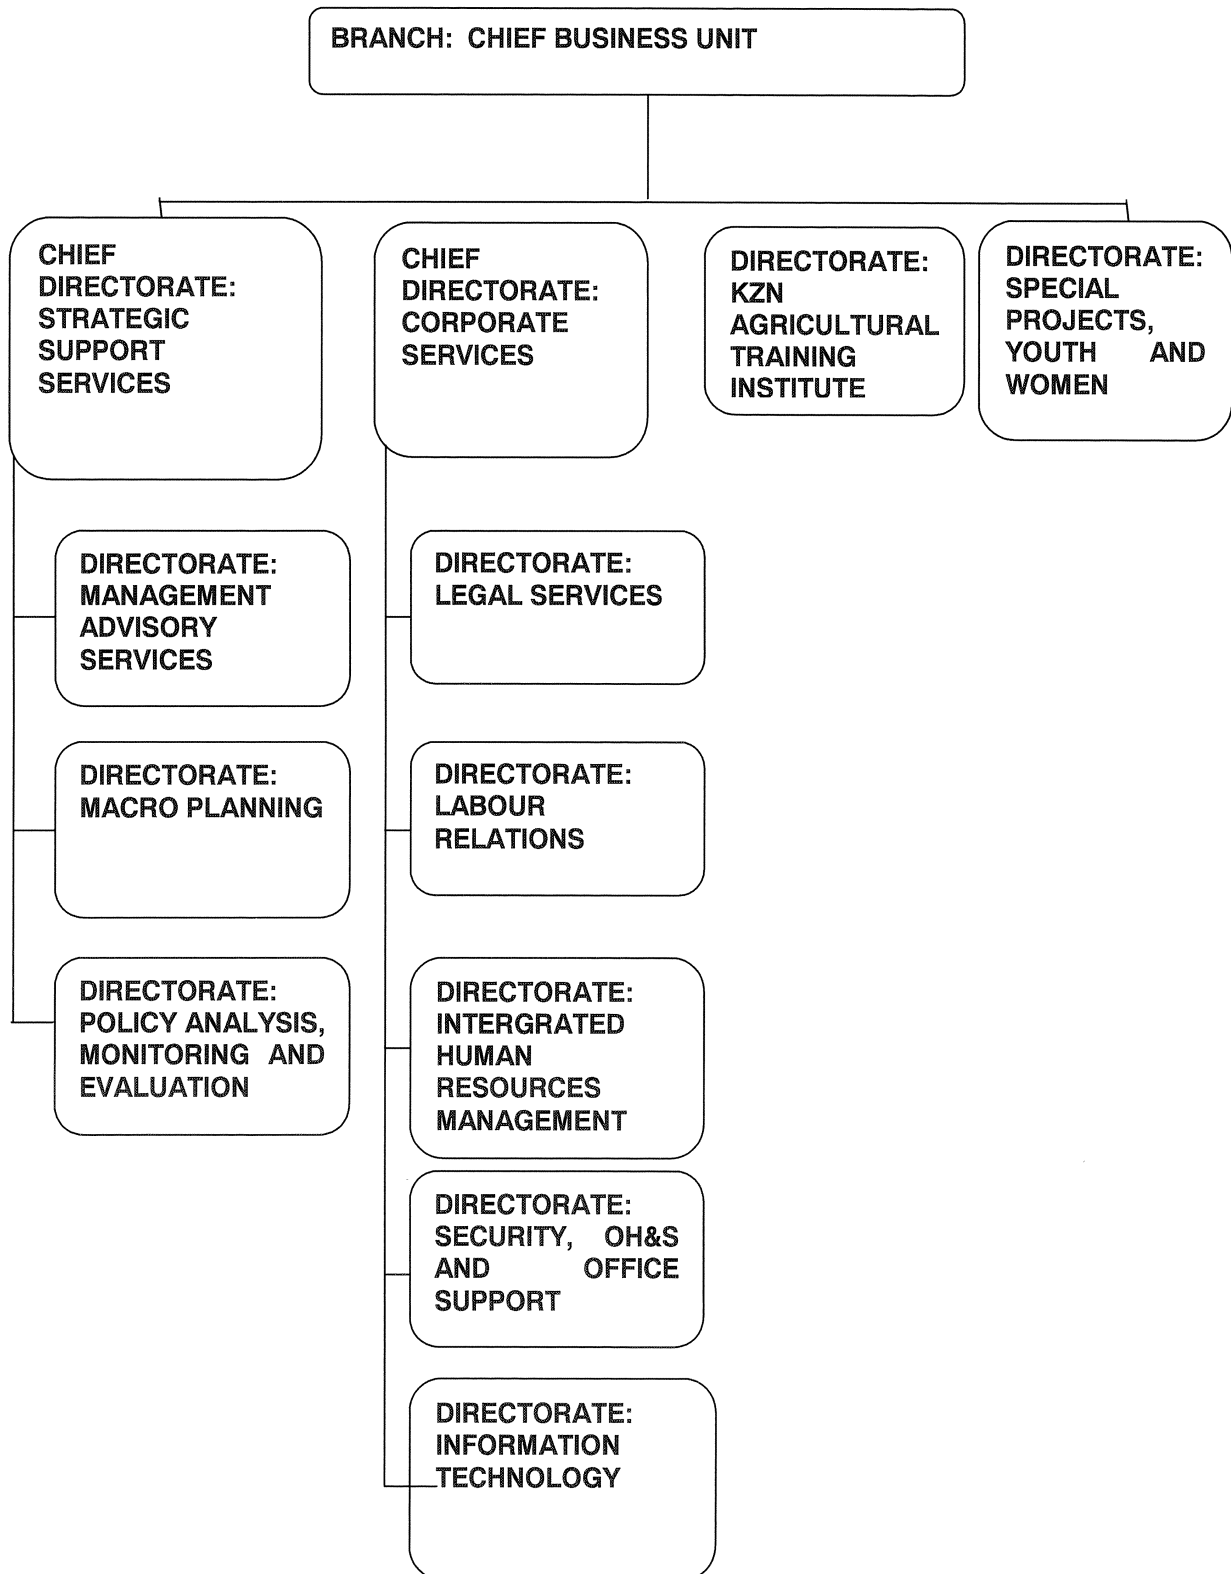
BRANCH: CHIEF BUSINESS UNIT

CHIEF DIRECTORATE: STRATEGIC SUPPORT SERVICES

CHIEF DIRECTORATE: CORPORATE SERVICES

DIRECTORATE: KZN AGRICULTURAL TRAINING INSTITUTE

DIRECTORATE: SPECIAL PROJECTS, YOUTH AND WOMEN

DIRECTORATE: MANAGEMENT ADVISORY SERVICES

DIRECTORATE: MACRO PLANNING

DIRECTORATE: POLICY ANALYSIS, MONITORING AND EVALUATION

DIRECTORATE: LEGAL SERVICES

DIRECTORATE: LABOUR RELATIONS

DIRECTORATE: INTERGRATED HUMAN RESOURCES MANAGEMENT

DIRECTORATE: SECURITY, OH&S AND OFFICE SUPPORT

DIRECTORATE: INFORMATION TECHNOLOGY